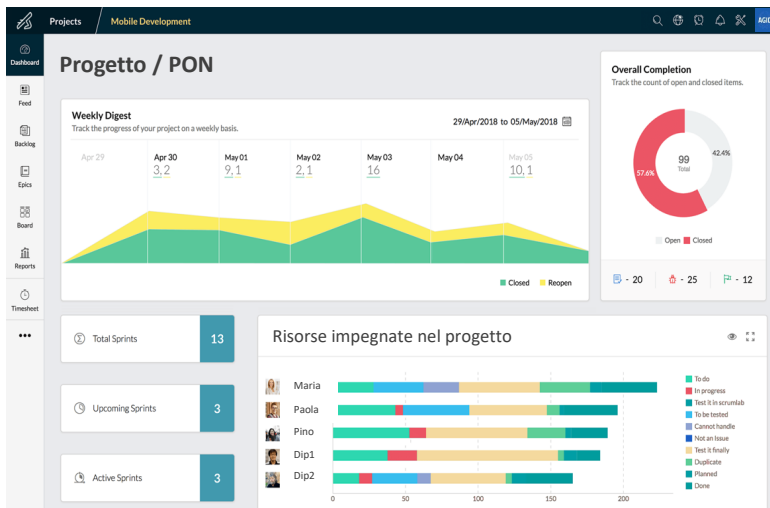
Projects
Mobile Development
AGIC

Dashboard
Feed
Backlog
Epics
Board
Reports
Timesheet
•••

Progetto / PON

Weekly Digest
Track the progress of your project on a weekly basis.
29/Apr/2018 to 05/May/2018

| Apr 29 | Apr 30 | May 01 | May 02 | May 03 | May 04 | May 05 |
|---|---|---|---|---|---|---|
| | 3, 2 | 9, 1 | 2, 1 | 16 | | 10, 1 |

Closed
Reopen

Overall Completion
Track the count of open and closed items.
99
Total
42.4%
57.6%
Open
Closed
- 20
- 25
- 12

Total Sprints
13
Upcoming Sprints
3
Active Sprints
3

Risorse impegnate nel progetto
Maria
Paola
Pino
Dip1
Dip2
0
50
100
150
200

To do
In progress
Test it in scrumlab
To be tested
Cannot handle
Not an Issue
Test it finally
Duplicate
Planned
Done